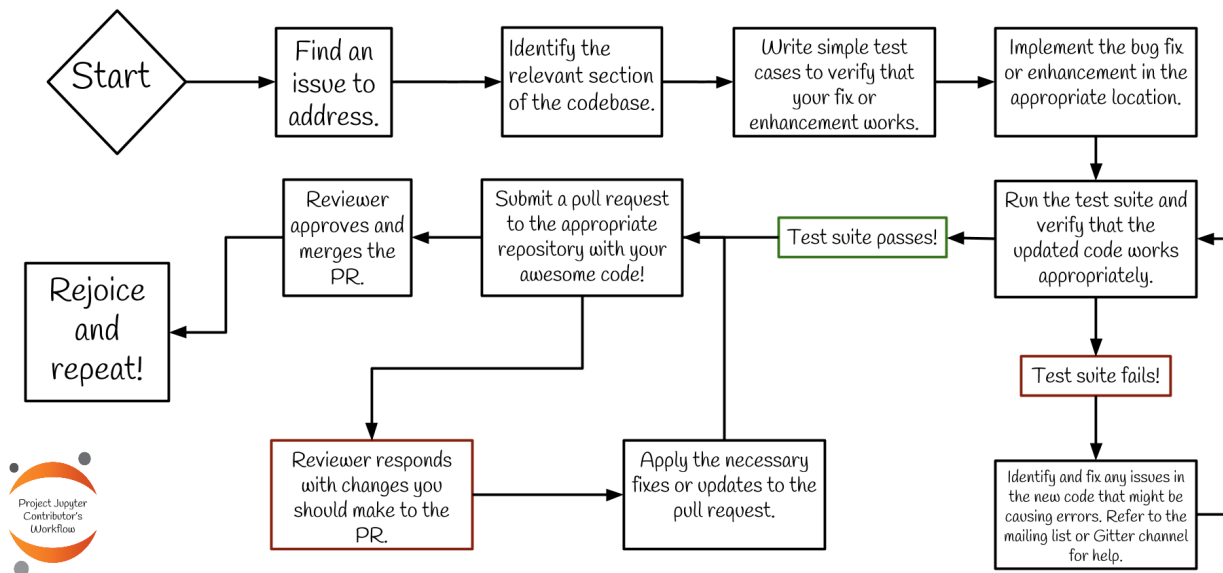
Start

Find an issue to address.

Identify the relevant section of the codebase.

Write simple test cases to verify that your fix or enhancement works.

Implement the bug fix or enhancement in the appropriate location.

Run the test suite and verify that the updated code works appropriately.

Test suite passes!

Submit a pull request to the appropriate repository with your awesome code!

Reviewer approves and merges the PR.

Rejoice and repeat!

Test suite fails!

Identify and fix any issues in the new code that might be causing errors. Refer to the mailing list or Gitter channel for help.

Reviewer responds with changes you should make to the PR.

Apply the necessary fixes or updates to the pull request.

Project Jupyter Contributor's Workflow